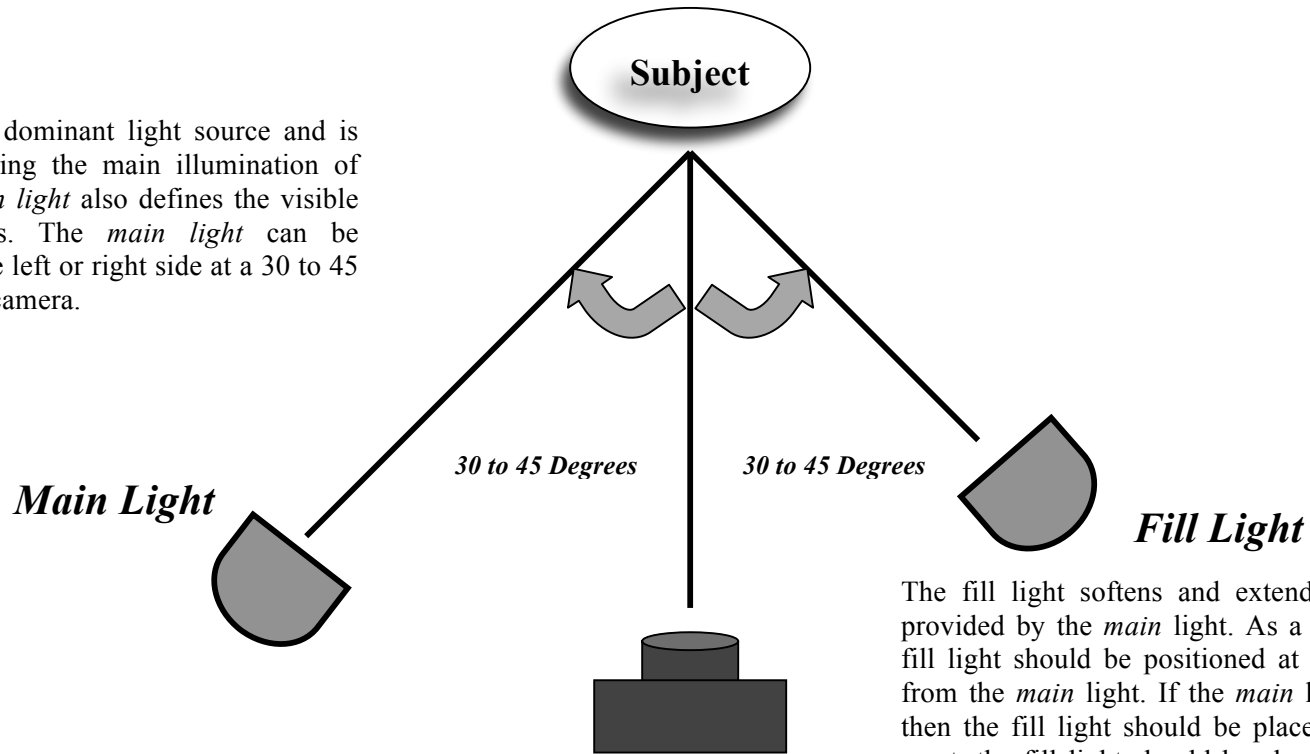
dominant light source and is ing the main illumination of *n light* also defines the visible s. The *main light* can be e left or right side at a 30 to 45 camera.

**Subject**

***Main Light***

***30 to 45 Degrees***

***30 to 45 Degrees***

***Fill Light***

The fill light softens and extend provided by the *main* light. As a fill light should be positioned at from the *main* light. If the *main* l then the fill light should be place